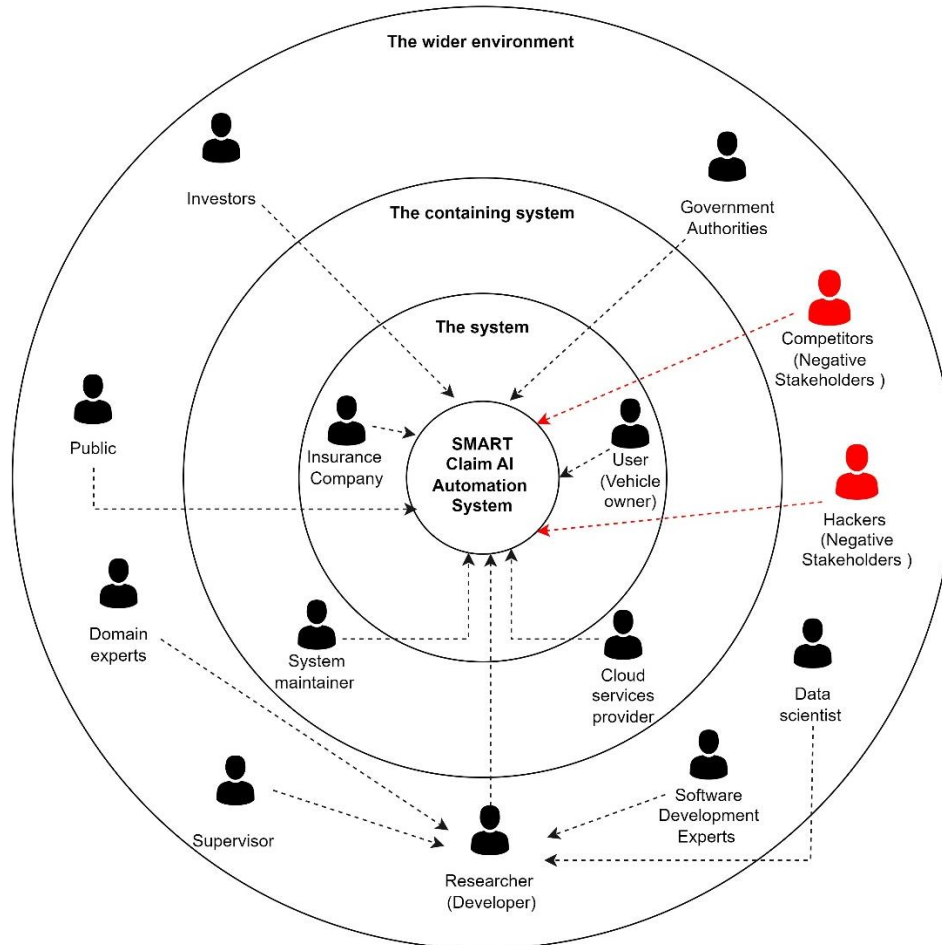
The wider environment

Investors

The containing system

Government Authorities

The system

Competitors (Negative Stakeholders )

Public

Insurance Company

SMART Claim AI Automation System

User (Vehicle owner)

Hackers (Negative Stakeholders )

Domain experts

System maintainer

Cloud services provider

Data scientist

Software Development Experts

Supervisor

Researcher (Developer)